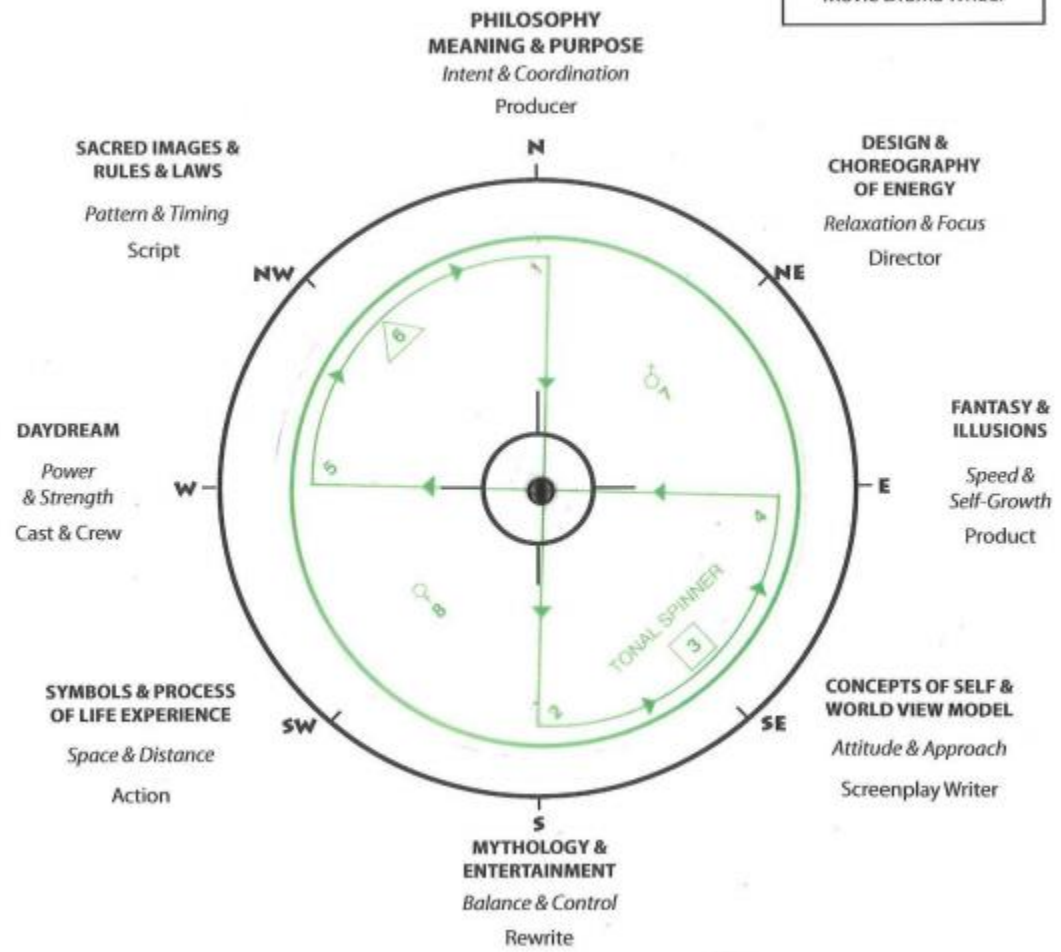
Movie Drama Wheel

PHILOSOPHY
MEANING & PURPOSE
Intent & Coordination
Producer

N

SACRED IMAGES & RULES & LAWS
Pattern & Timing
Script

DESIGN & CHOREOGRAPHY OF ENERGY
Relaxation & Focus
Director

NW

NE

1

6

7

DAYDREAM
Power & Strength
Cast & Crew

W

5

E

4

FANTASY & ILLUSIONS
Speed & Self-Growth
Product

8

TONAL SPINNER

3

2

SYMBOLS & PROCESS OF LIFE EXPERIENCE
Space & Distance
Action

SW

SE

CONCEPTS OF SELF & WORLD VIEW MODEL
Attitude & Approach
Screenplay Writer

S

MYTHOLOGY & ENTERTAINMENT
Balance & Control
Rewrite